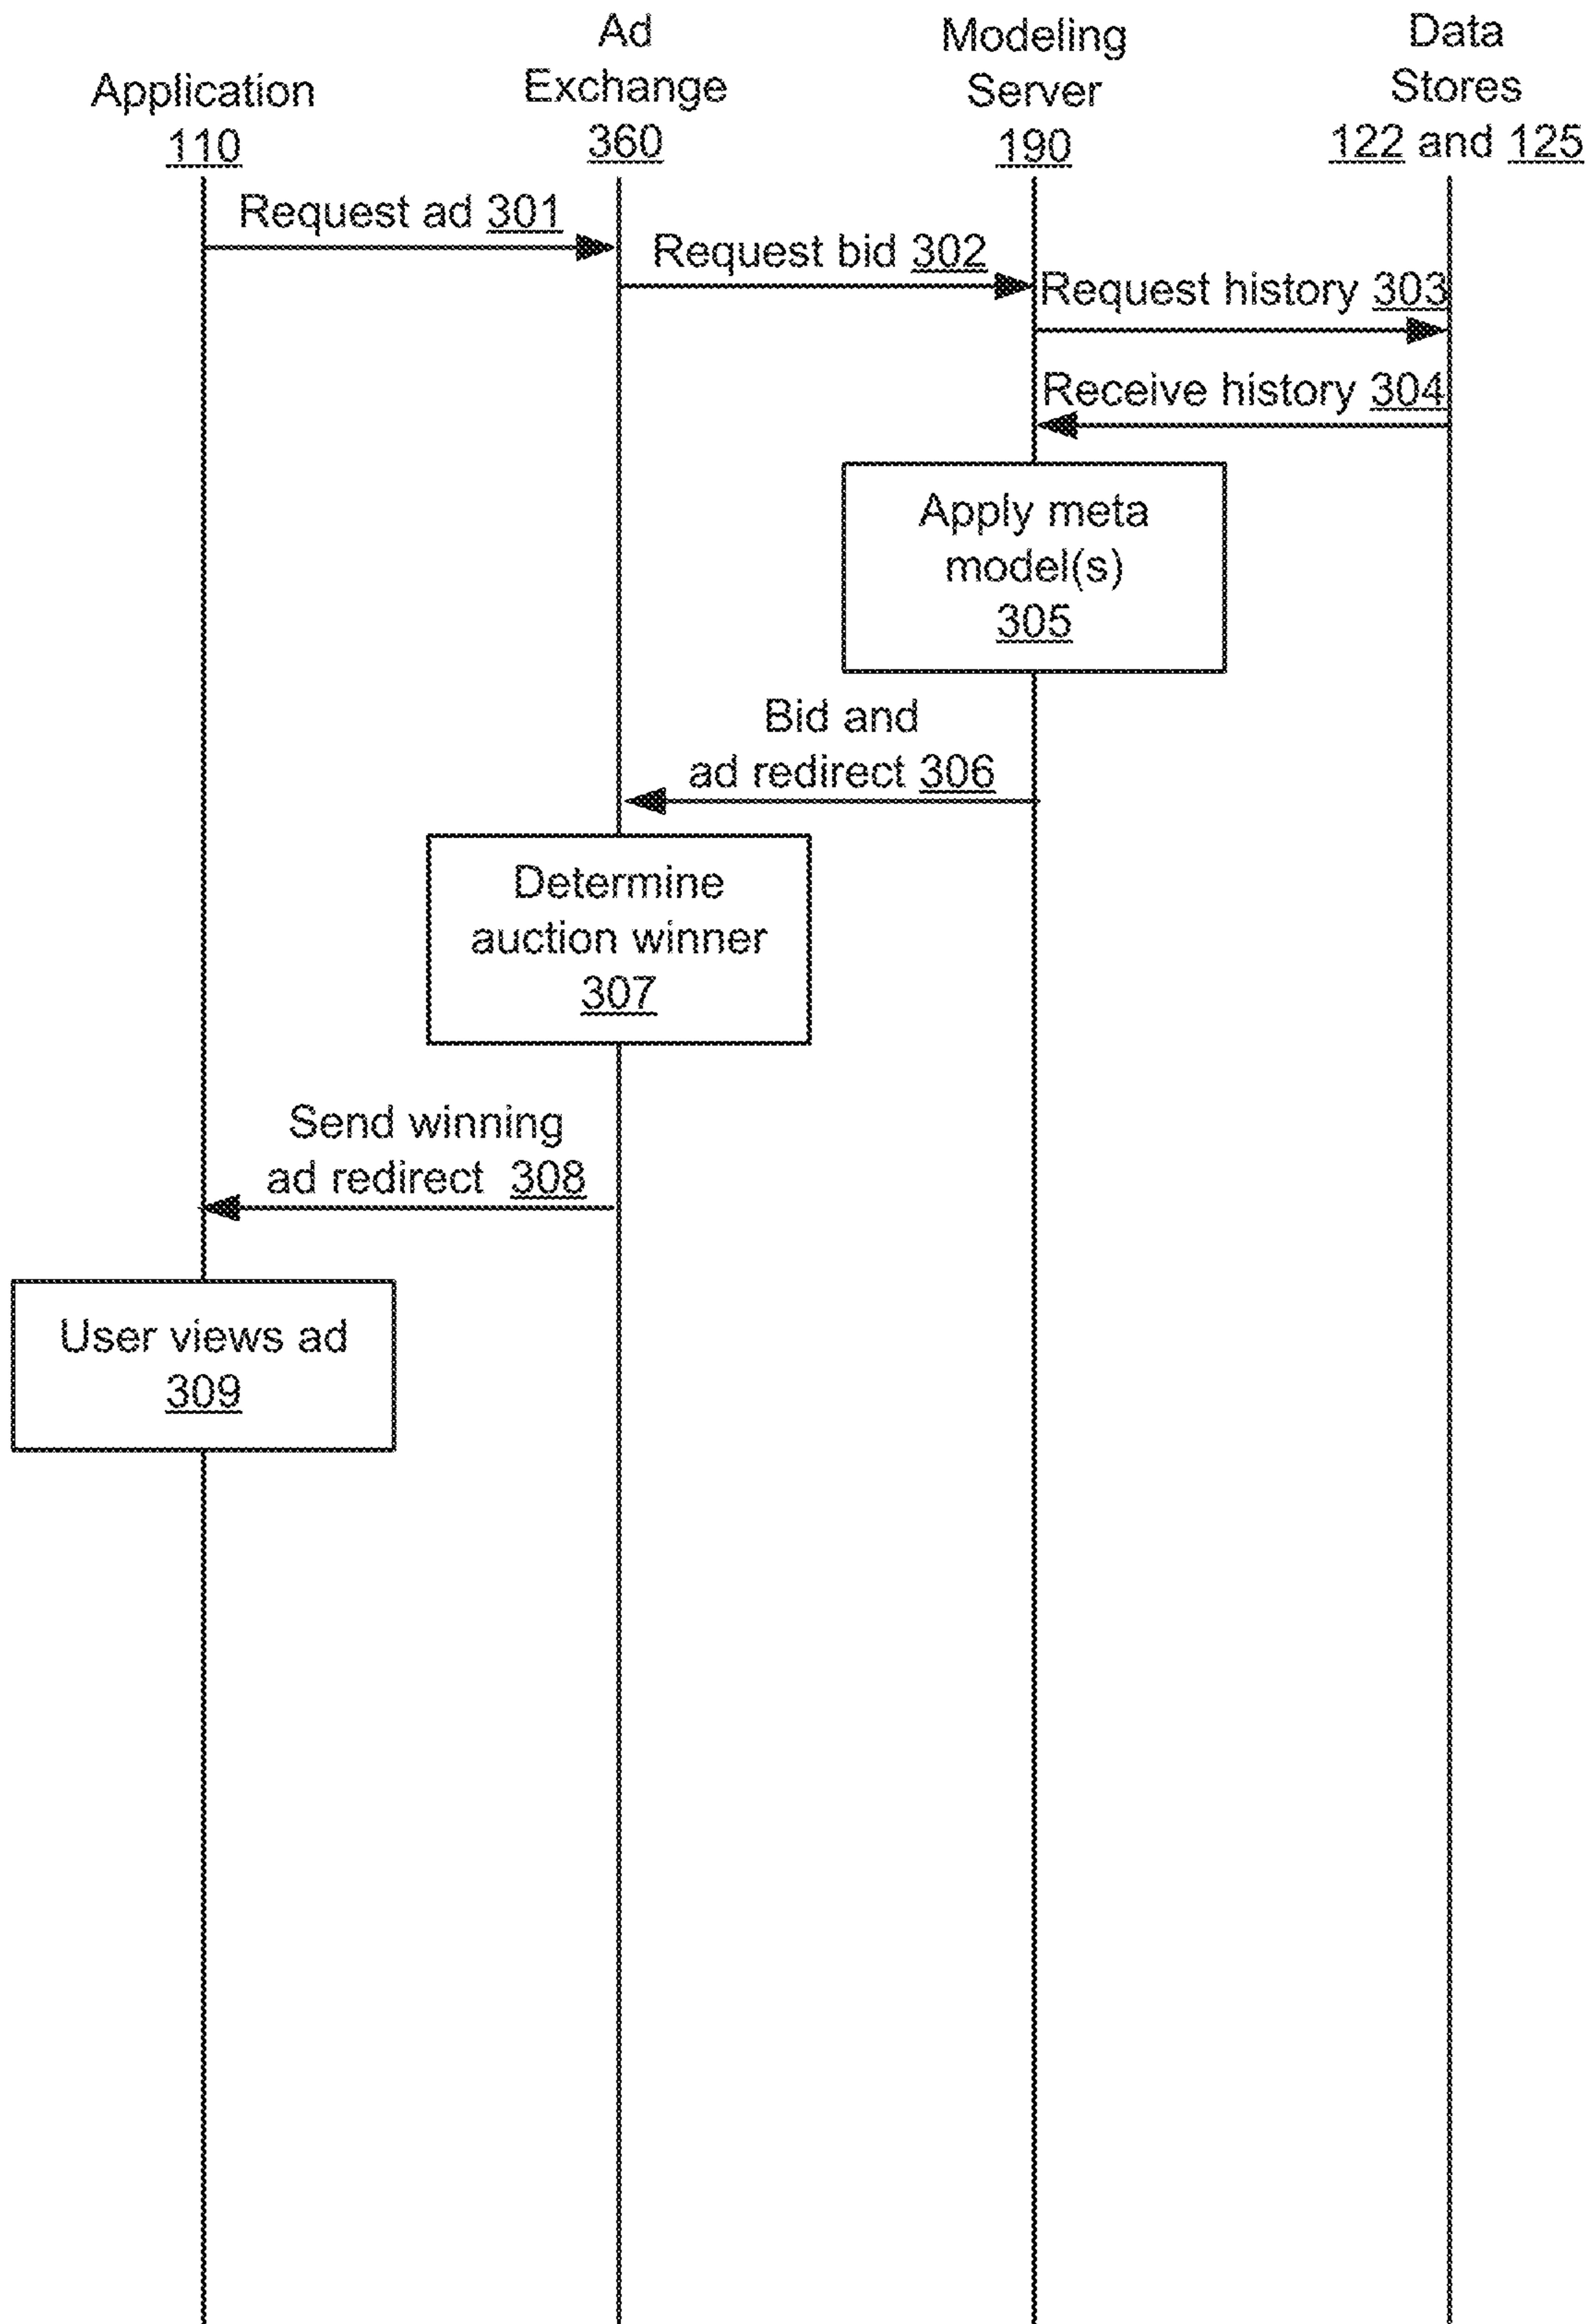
Application
110

Ad
Exchange
360

Modeling
Server
190

Data
Stores
122 and 125

Request ad 301

Request bid 302

Request history 303

Receive history 304

Apply meta model(s)
305

Bid and
ad redirect 306

Determine auction winner
307

Send winning
ad redirect 308

User views ad
309